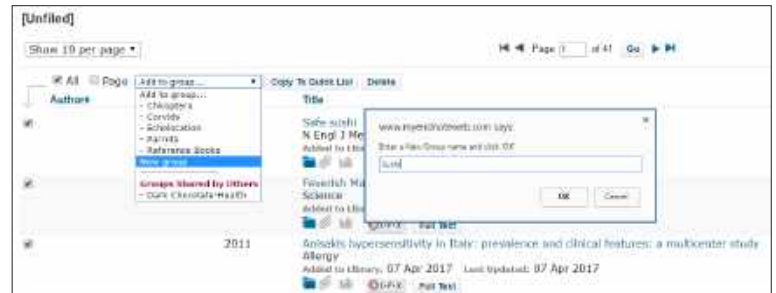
[Unfiled]

Show 10 per page ▾

Page 1 of 41 Go

All Page Add to group... ▾ Copy To Quick List Delete

Authors

Title

Add to group...
- Chiroptera
- Corvids
- Echolocation
- Parrots
- Reference Books
New group

Groups Shared by Others
- Dark Chocolate Health

Safe sushi
N Engl J Me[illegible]
Added to Libr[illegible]

Feverish Ma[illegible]
Science
Added to Libr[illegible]

Full Text

www.myendnoteweb.com says:

Enter a New Group name and click OK

Sushi

OK Cancel

2011

Anisakis hypersensitivity in Italy: prevalence and clinical features: a multicenter study
Allergy
Added to Library: 07 Apr 2017 Last Updated: 07 Apr 2017

Full Text